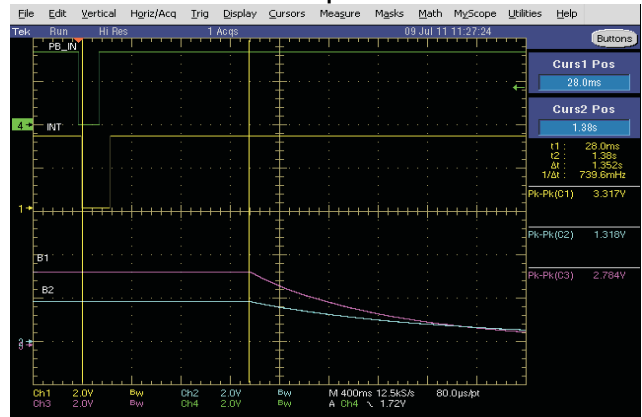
File Edit Vertical Horiz/Acq Trig Display Cursors Measure Masks Math MyScope Utilities Help

Tek Run Hi Res 1 Acqs 09 Jul 11 11:27:24 Buttons

PB_IN

4 INT

1

B1

B2

3

Curs1 Pos
28.0ms

Curs2 Pos
1.38s

t1: 28.0ms
t2: 1.38s
Δt: 1.352s
1/Δt: 739.6mHz

Pk-Pk(C1) 3.317V

Pk-Pk(C2) 1.318V

Pk-Pk(C3) 2.784V

Ch1 2.0V Bw Ch2 2.0V Bw M 400ms 12.5kS/s 80.0µs/pt
Ch3 2.0V Bw Ch4 2.0V Bw A Ch4 ↘ 1.72V